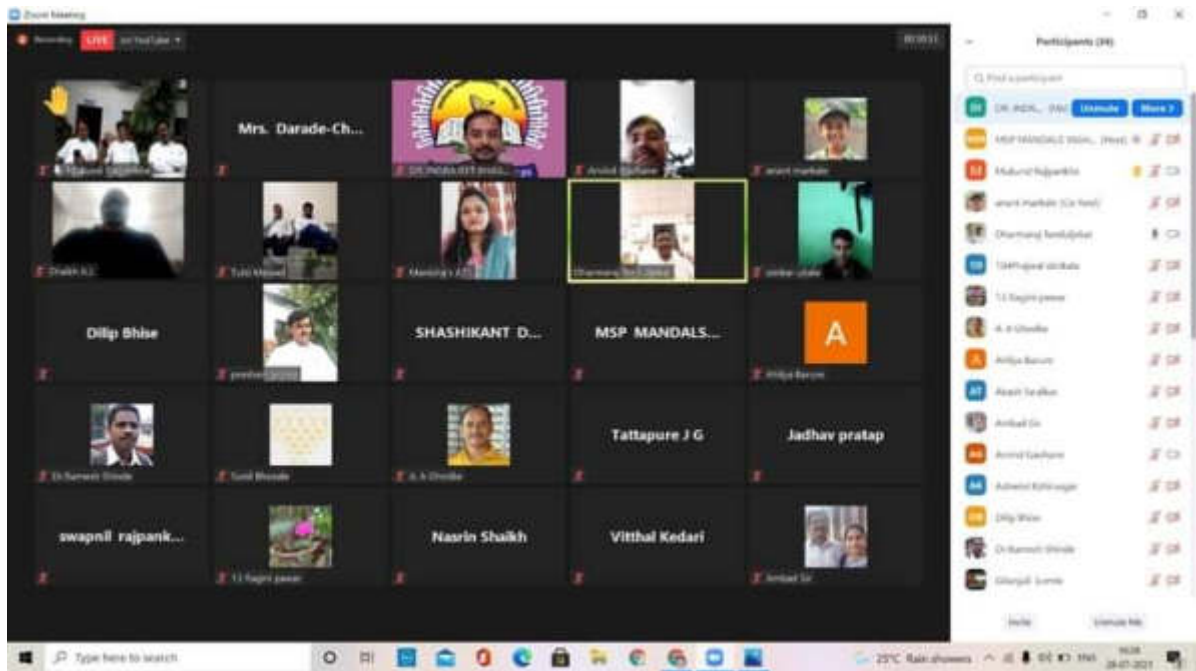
Zoom Meeting

Recording LIVE on YouTube

Mrs. Darade-Ch...

Dilip Bhise

SHASHIKANT D...

MSP MANDALS...

A

Tattapure J G

Jadhav pratap

swapnil rajpank...

Nasrin Shaikh

Vitthal Kedari

Participants (39)

Find a participant

Unmute

More

Invite

Unmute Me

Type here to search

25°C Rain showers